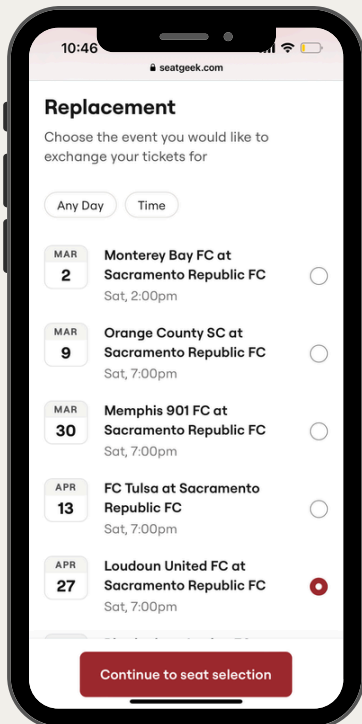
10:46
seatgeek.com

Replacement

Choose the event you would like to exchange your tickets for

Any Day
Time

MAR
2
Monterey Bay FC at Sacramento Republic FC
Sat, 2:00pm

MAR
9
Orange County SC at Sacramento Republic FC
Sat, 7:00pm

MAR
30
Memphis 901 FC at Sacramento Republic FC
Sat, 7:00pm

APR
13
FC Tulsa at Sacramento Republic FC
Sat, 7:00pm

APR
27
Loudoun United FC at Sacramento Republic FC
Sat, 7:00pm

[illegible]

Continue to seat selection